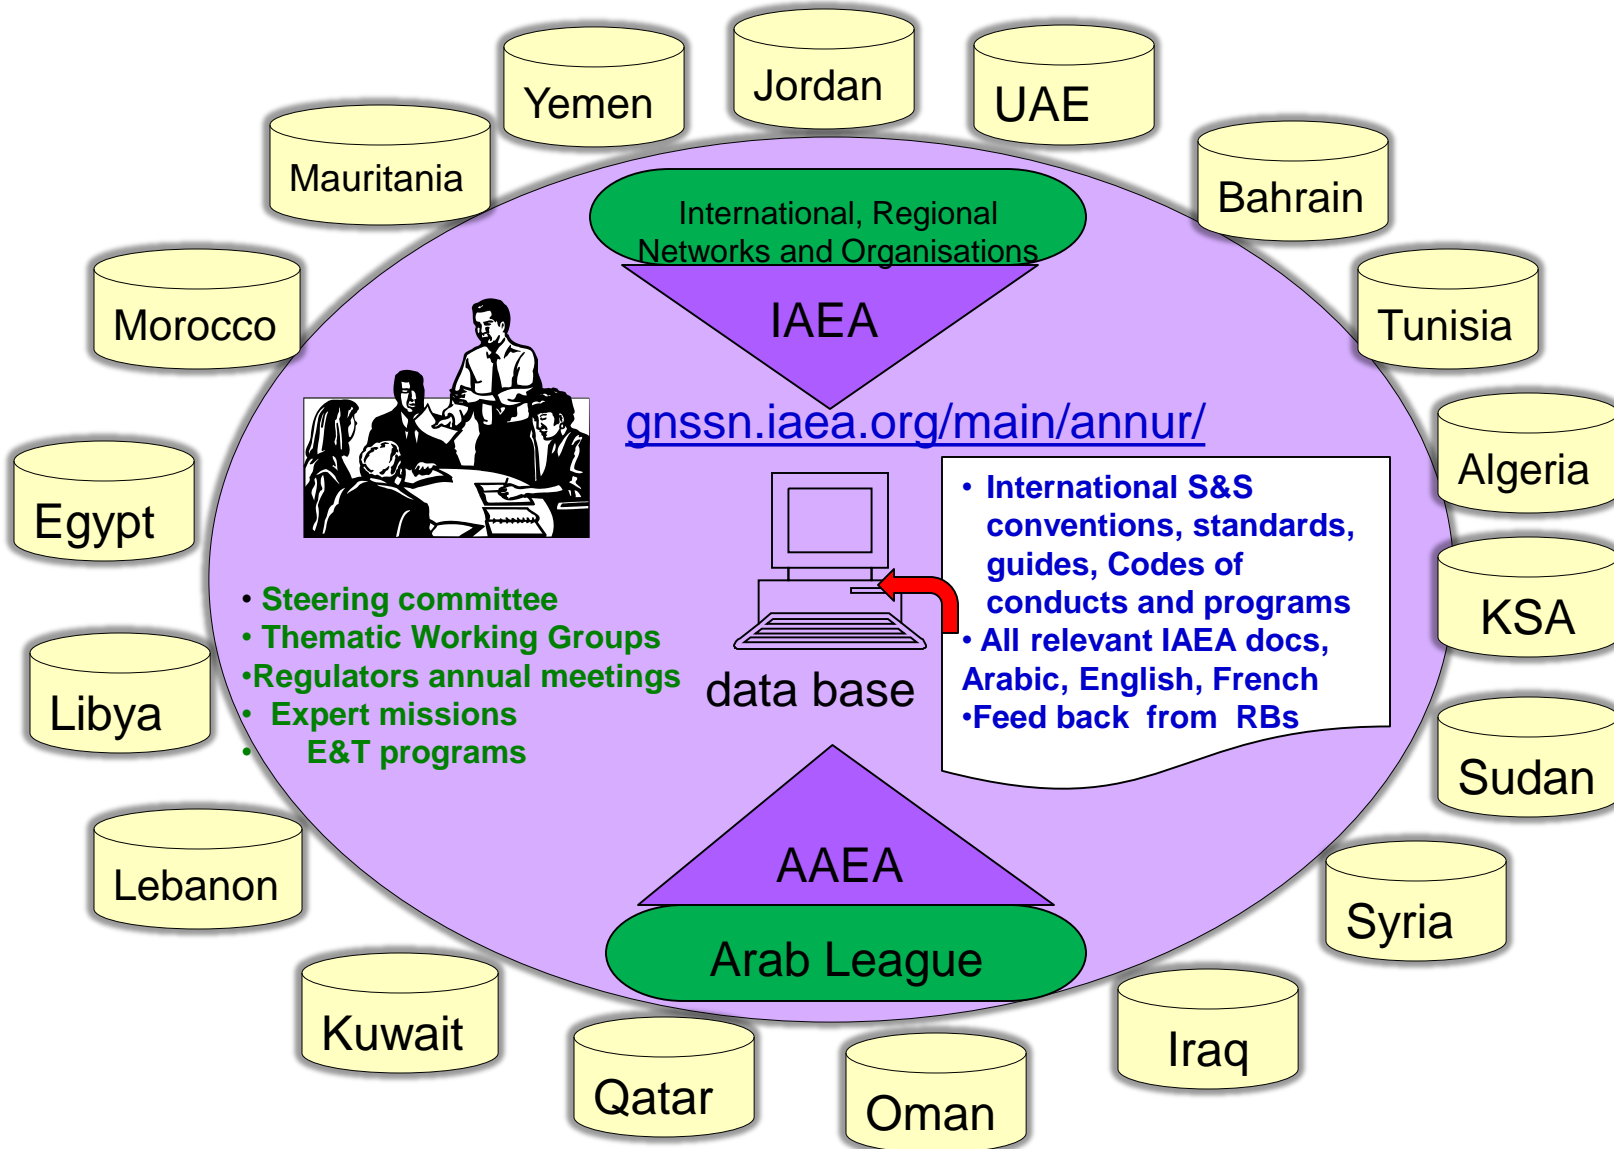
Yemen

Jordan

UAE

Mauritania

Bahrain

Morocco

Tunisia

Algeria

Egypt

KSA

Libya

Sudan

Lebanon

Syria

Kuwait

Iraq

Qatar

Oman

International, Regional Networks and Organisations

IAEA

gnssn.iaea.org/main/annur/

• International S&S conventions, standards, guides, Codes of conducts and programs
• All relevant IAEA docs, Arabic, English, French
•Feed back from RBs

data base

• Steering committee
• Thematic Working Groups
•Regulators annual meetings
• Expert missions
• E&T programs

AAEA

Arab League